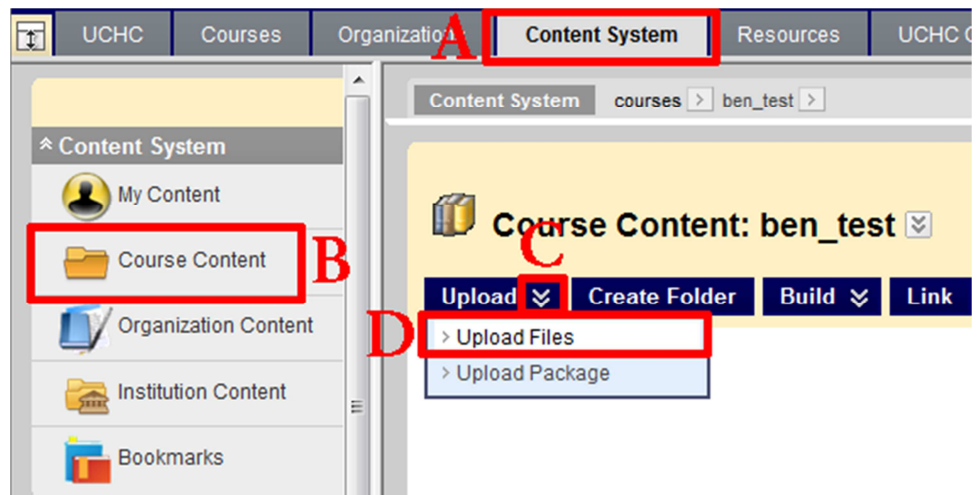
UCHC Courses Organizatio A Content System Resources UCHC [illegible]

Content System

My Content

Course Content B

Organization Content

Institution Content

Bookmarks

Content System courses ben_test

Course Content: ben_test

C

Upload Create Folder Build Link

D Upload Files

Upload Package